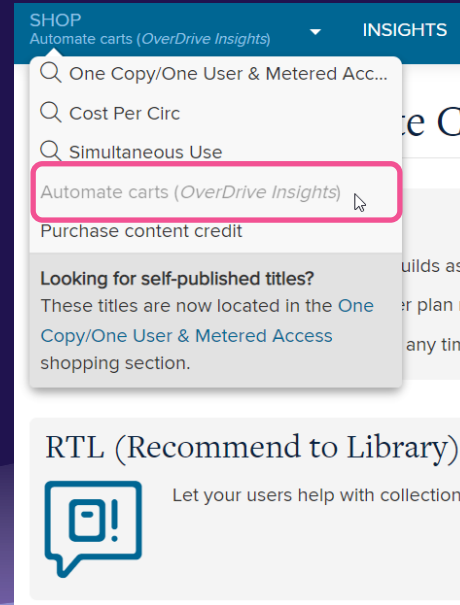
SHOP
Automate carts (*OverDrive Insights*)

INSIGHTS

One Copy/One User & Metered Acc...

Cost Per Circ

Simultaneous Use

Automate carts (*OverDrive Insights*)

Purchase content credit

**Looking for self-published titles?**
These titles are now located in the One Copy/One User & Metered Access shopping section.

e C

uilds as

r plan

any tim

RTL (Recommend to Library)

Let your users help with collection